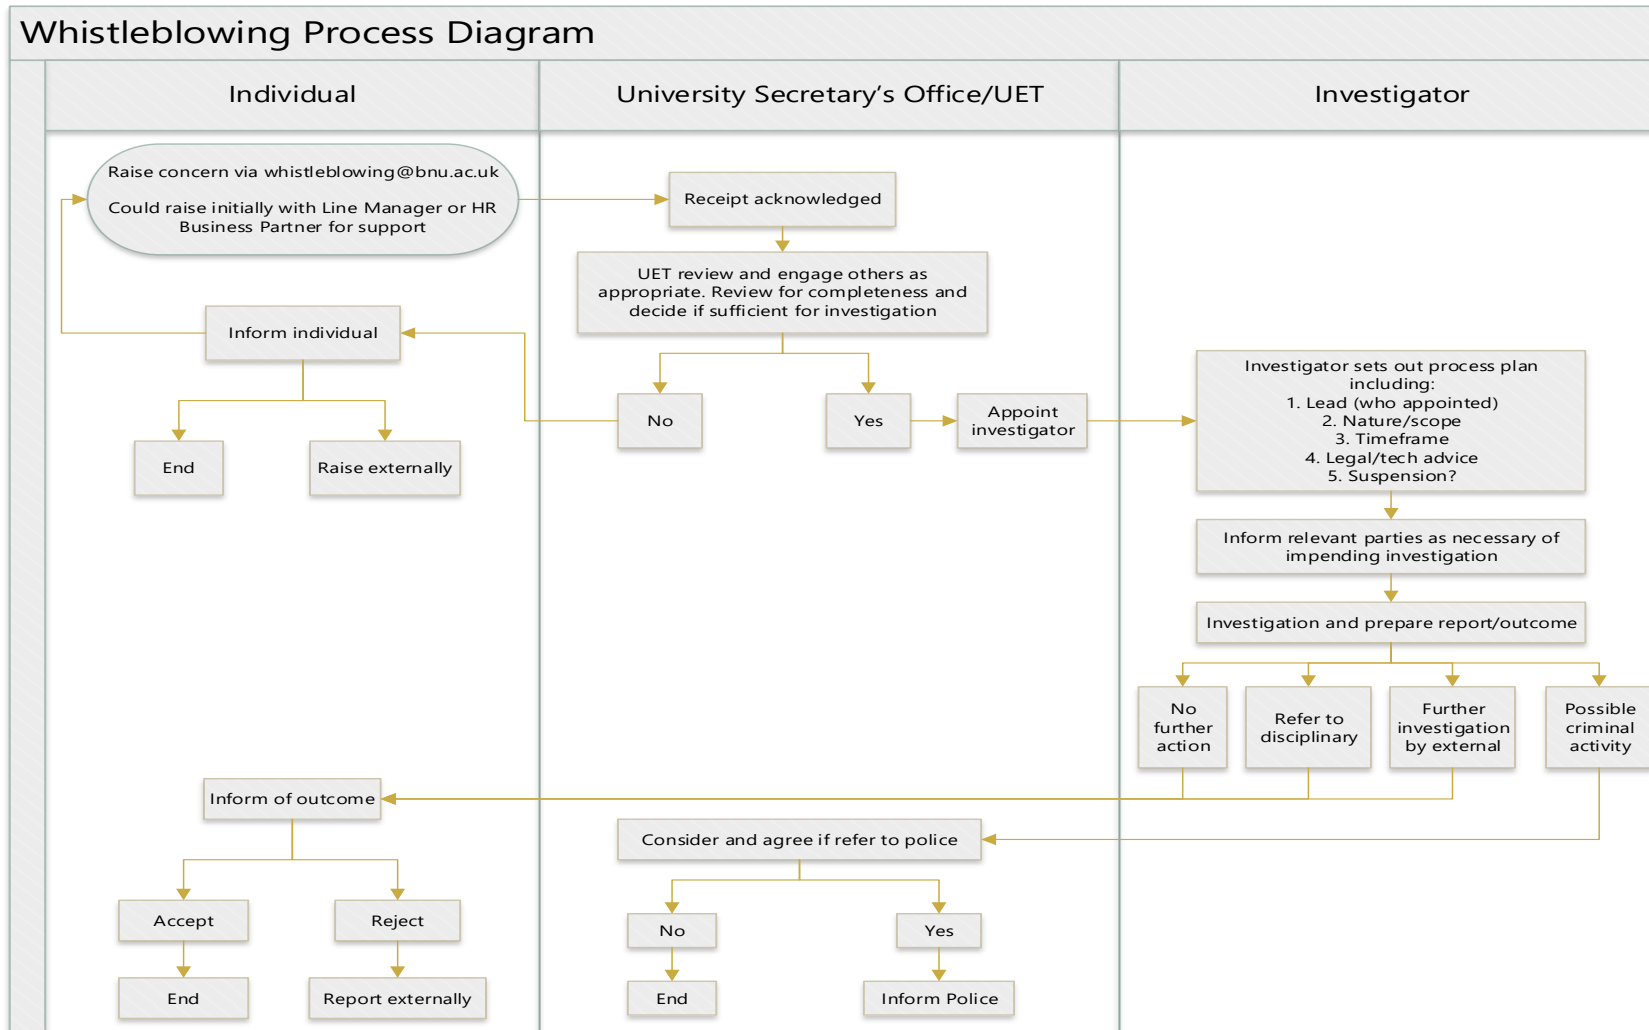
Whistleblowing Process Diagram

Individual

University Secretary's Office/UET

Investigator

Raise concern via whistleblowing@bnu.ac.uk

Could raise initially with Line Manager or HR Business Partner for support

Receipt acknowledged

UET review and engage others as appropriate. Review for completeness and decide if sufficient for investigation

Inform individual

No

Yes

Appoint investigator

Investigator sets out process plan including:
1. Lead (who appointed)
2. Nature/scope
3. Timeframe
4. Legal/tech advice
5. Suspension?

End

Raise externally

Inform relevant parties as necessary of impending investigation

Investigation and prepare report/outcome

No further action

Refer to disciplinary

Further investigation by external

Possible criminal activity

Inform of outcome

Consider and agree if refer to police

Accept

Reject

No

Yes

End

Report externally

End

Inform Police